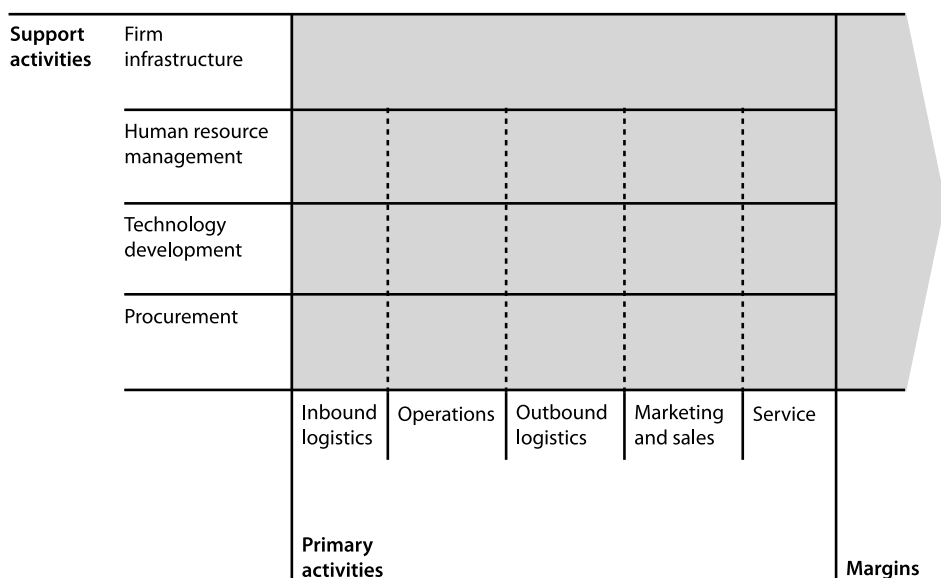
Support activities

Firm infrastructure

Human resource management

Technology development

Procurement

Inbound logistics

Operations

Outbound logistics

Marketing and sales

Service

Primary activities

Margins